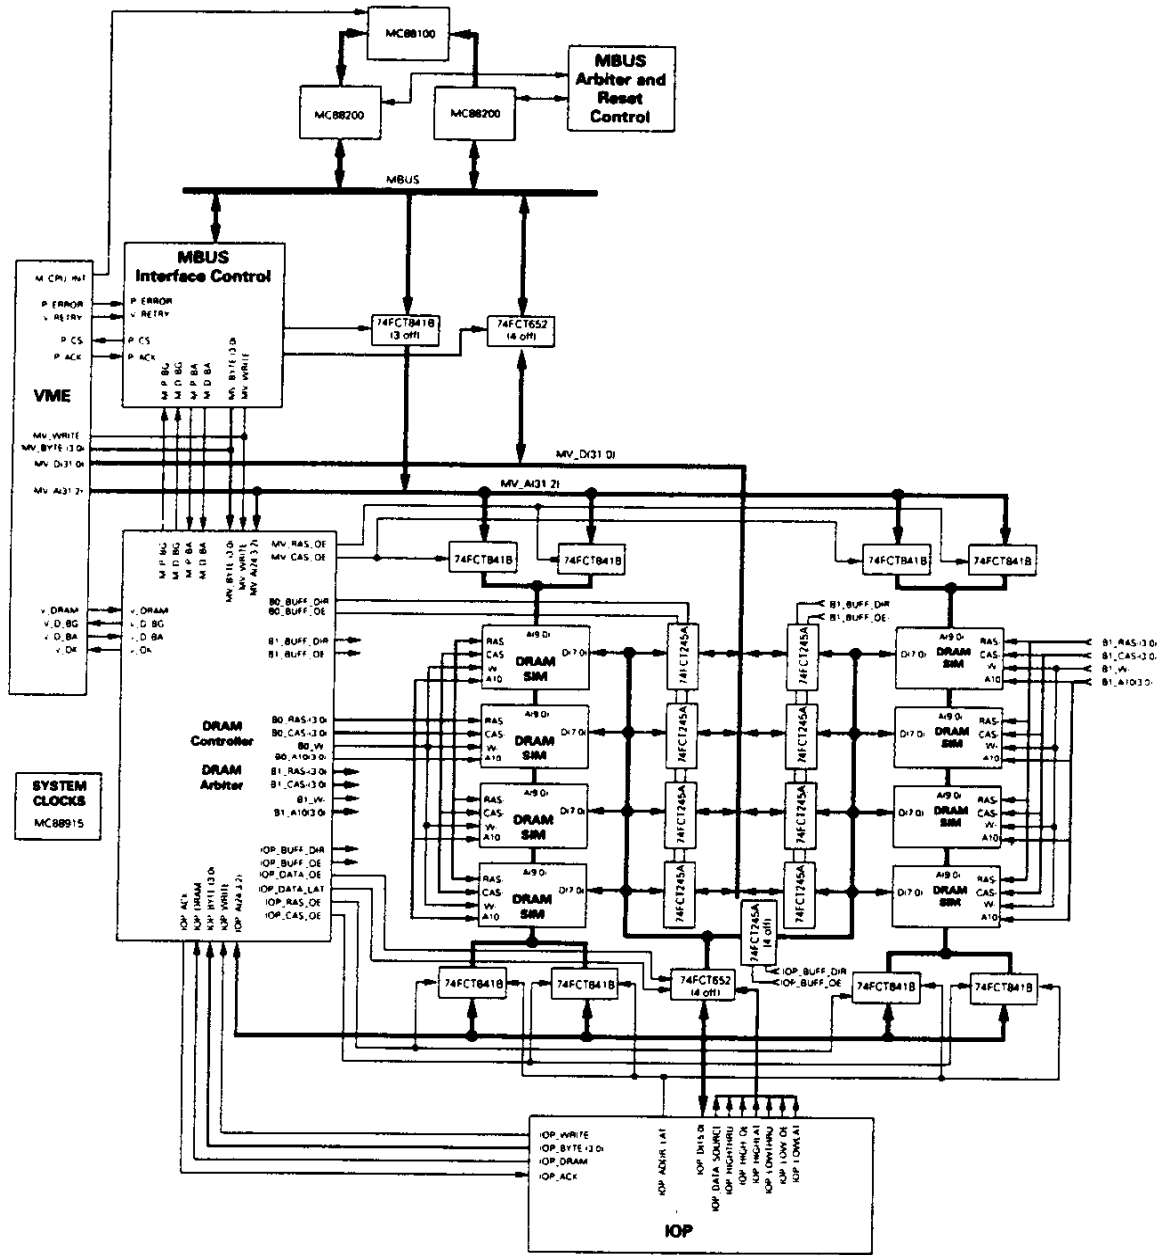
MC88100

MBUS Arbiter and Reset Control

MC88200

MC88200

MBUS

MBUS Interface Control

M_CPU_INT

P_ERROR

V_RETRY

P_CS

P_ACK

P_ERROR

V_RETRY

P_CS

P_ACK

M_P_BG

M_D_BG

M_P_BA

M_D_BA

MV_BYTE(3:0)

MV_WRITE

74FCT841B (3 off)

74FCT652 (4 off)

VME

MV_WRITE

MV_BYTE(3:0)

MV_D(31:0)

MV_A(31:2)

MV_D(31:0)

MV_A(31:2)

M_P_BG

M_D_BG

M_P_BA

M_D_BA

MV_BYTE(3:0)

MV_WRITE

MV_A(24:2)

MV_RAS_OE

MV_CAS_OE

74FCT841B

74FCT841B

74FCT841B

74FCT841B

V_DRAM

V_D_BG

V_D_BA

V_DK

V_DRAM

V_D_BG

V_D_BA

V_DK

B0_BUFF_DIR

B0_BUFF_OE

B1_BUFF_DIR

B1_BUFF_OE

B1_BUFF_DIR

B1_BUFF_OE

RAS

CAS

W

A10

A(9:0)

DRAM SIM

D(7:0)

74FCT245A

74FCT245A

D(7:0)

A(9:0)

DRAM SIM

RAS

CAS

W

A10

B1_RAS(3:0)

B1_CAS(3:0)

B1_W

B1_A10(3:0)

DRAM Controller

DRAM Arbiter

B0_RAS(3:0)

B0_CAS(3:0)

B0_W

B0_A10(3:0)

B1_RAS(3:0)

B1_CAS(3:0)

B1_W

B1_A10(3:0)

SYSTEM CLOCKS

MC88915

IOP_BUFF_DIR

IOP_BUFF_OE

IOP_DATA_OE

IOP_DATA_LAT

IOP_RAS_OE

IOP_CAS_OE

IOP_ACK

IOP_DRAM

IOP_BYTE(3:0)

IOP_WRITE

IOP_A(24:2)

74FCT245A (4 off)

IOP_BUFF_DIR

IOP_BUFF_OE

74FCT841B

74FCT841B

74FCT652 (4 off)

74FCT841B

74FCT841B

IOP_WRITE

IOP_BYTE(3:0)

IOP_DRAM

IOP_ACK

IOP_ADDR_LAT

IOP_D(15:0)

IOP_DATA_SOURCE

IOP_HIGHTHRU

IOP_HIGH_OE

IOP_HIGH_LAT

IOP_LOWTHRU

IOP_LOW_OE

IOP_LOWLAT

IOP